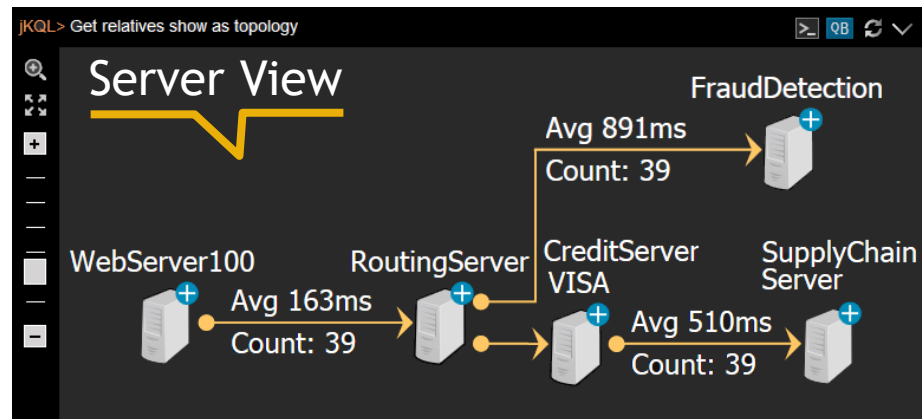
jKQL> Get relatives show as topology

QB

Server View

FraudDetection

Avg 891ms

Count: 39

WebServer100

RoutingServer

CreditServer VISA

SupplyChain Server

Avg 163ms

Count: 39

Avg 510ms

Count: 39